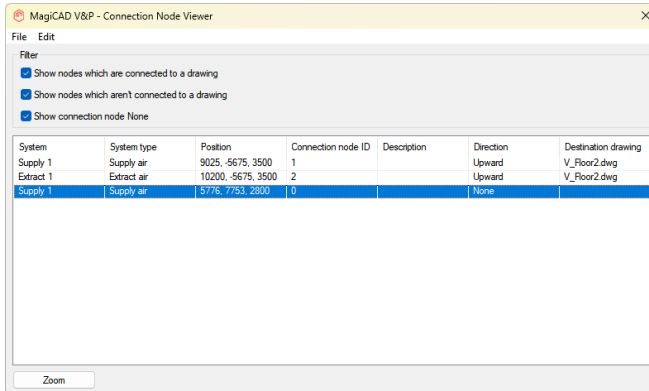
MagiCAD V&P - Connection Node Viewer

File Edit

Filter

Show nodes which are connected to a drawing

Show nodes which aren't connected to a drawing

Show connection node None

| System | System type | Position | Connection node ID | Description | Direction | Destination drawing |
|---|---|---|---|---|---|---|
| Supply 1 | Supply air | 9025, -5675, 3500 | 1 | | Upward | V_Floor2.dwg |
| Extract 1 | Extract air | 10200, -5675, 3500 | 2 | | Upward | V_Floor2.dwg |
| Supply 1 | Supply air | 5776, 7753, 2800 | 0 | | None | |

Zoom